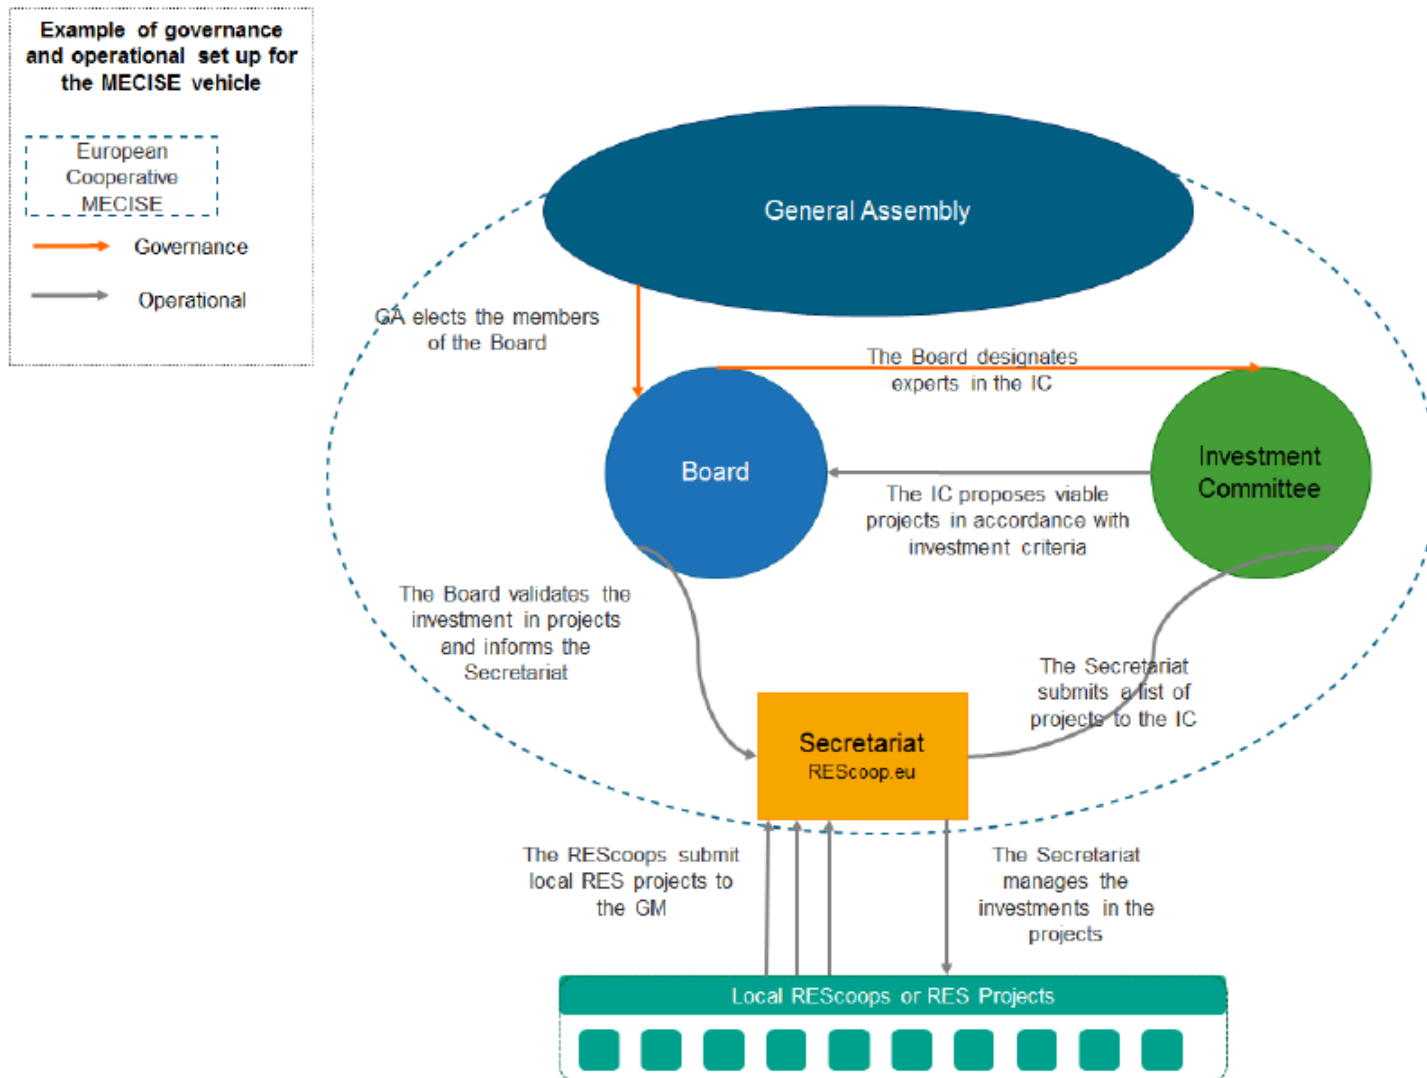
Example of governance and operational set up for the MECISE vehicle

European Cooperative MECISE

Governance

Operational

General Assembly

GA elects the members of the Board

The Board designates experts in the IC

Board

Investment Committee

The IC proposes viable projects in accordance with investment criteria

The Board validates the investment in projects and informs the Secretariat

The Secretariat submits a list of projects to the IC

Secretariat
REScoop.eu

The REScoops submit local RES projects to the GM

The Secretariat manages the investments in the projects

Local REScoops or RES Projects